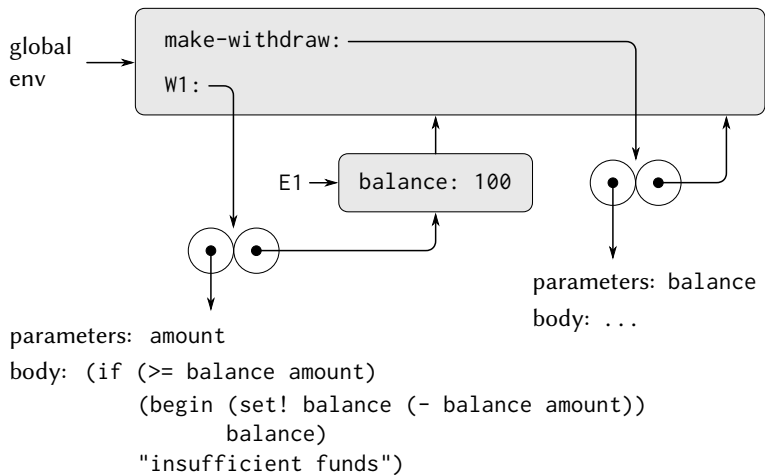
global env

make-withdraw:

W1:

E1

balance: 100

parameters: balance
body: ...

parameters: amount
body: (if (>= balance amount)
(begin (set! balance (- balance amount))
balance)
"insufficient funds")